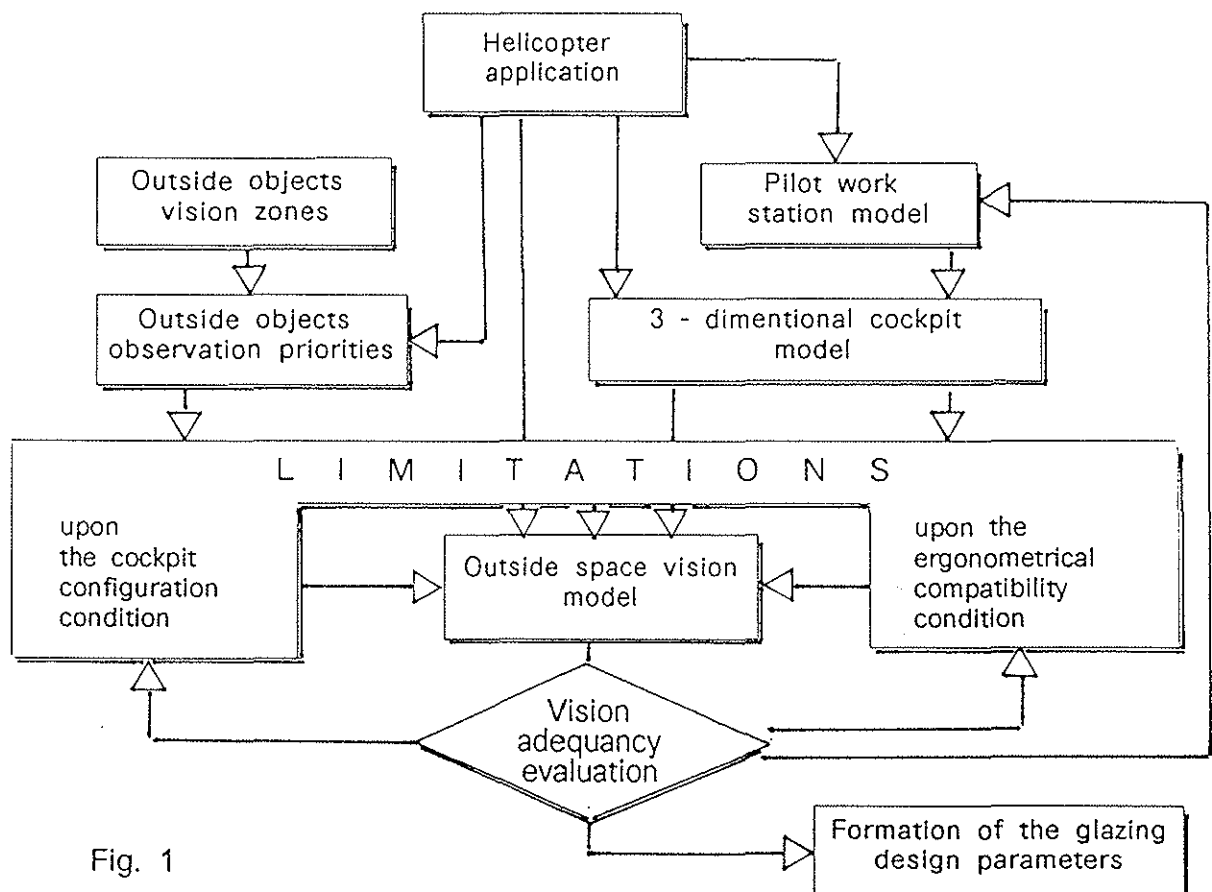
Helicopter application

Outside objects vision zones

Pilot work station model

Outside objects observation priorities

3 - dimentional cockpit model

L I M I T A T I O N S

upon the cockpit configuration condition

Outside space vision model

upon the ergonometrical compatibility condition

Vision adequancy evaluation

Formation of the glazing design parameters

Fig. 1